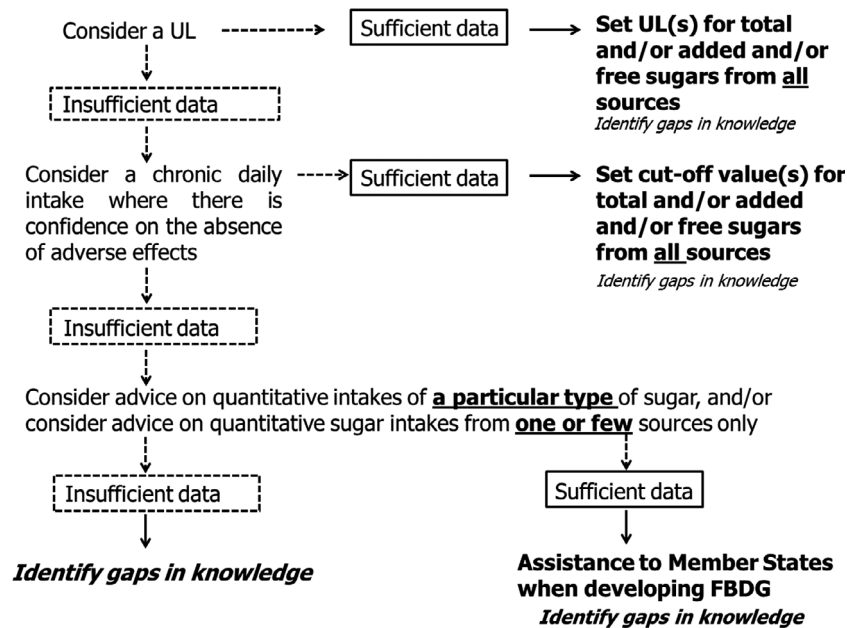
Consider a UL

Sufficient data

**Set UL(s) for total and/or added and/or free sugars from all sources**

*Identify gaps in knowledge*

Insufficient data

Consider a chronic daily intake where there is confidence on the absence of adverse effects

Sufficient data

**Set cut-off value(s) for total and/or added and/or free sugars from all sources**

*Identify gaps in knowledge*

Insufficient data

Consider advice on quantitative intakes of **a particular type** of sugar, and/or consider advice on quantitative sugar intakes from **one or few** sources only

Insufficient data

***Identify gaps in knowledge***

Sufficient data

**Assistance to Member States when developing FBDG**

***Identify gaps in knowledge***